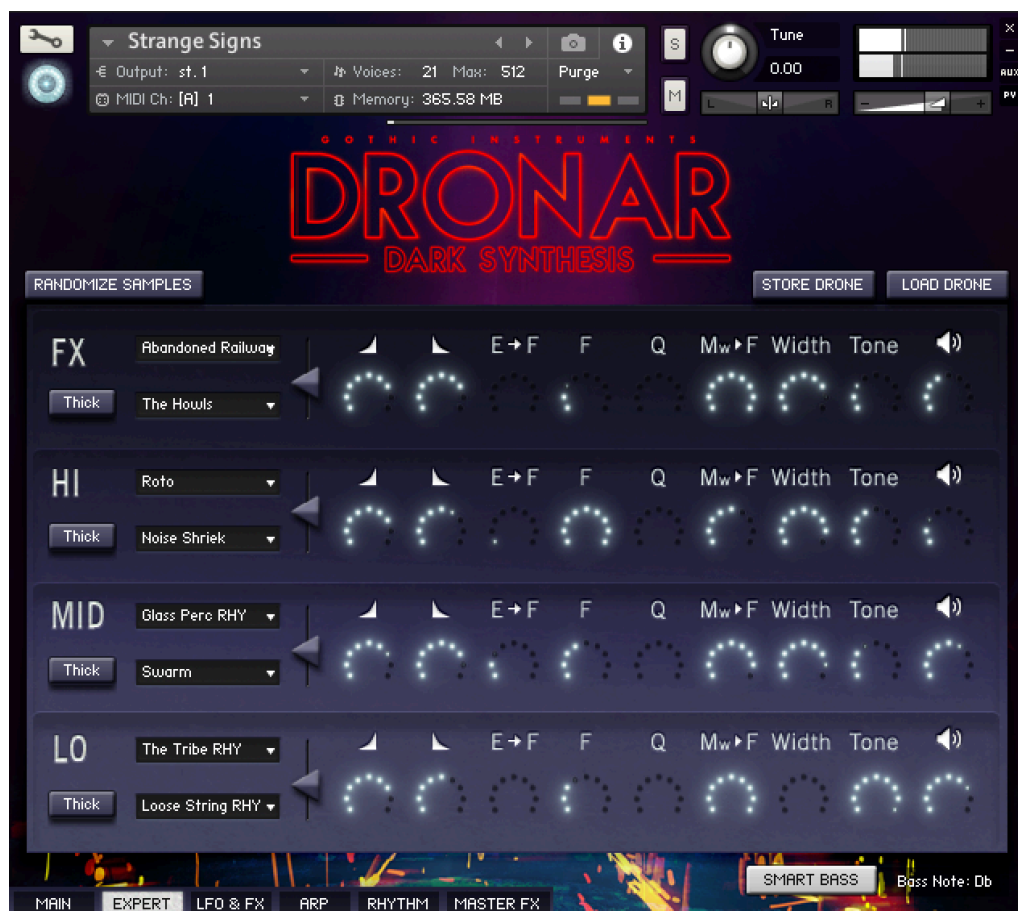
Strange Signs

Output: st. 1

Voices: 21 Max: 512

Purge

MIDI Ch: [A] 1

Memory: 365.58 MB

S

M

Tune

0.00

L

R

AUX

PV

GOTHIC INSTRUMENTS

DRONAR

DARK SYNTHESIS

RANDOMIZE SAMPLES

STORE DRONE

LOAD DRONE

FX

Abandoned Railway

The Howls

Thick

E→F F Q Mw▸F Width Tone

HI

Roto

Noise Shriek

Thick

E→F F Q Mw▸F Width Tone

MID

Glass Perc RHY

Swarm

Thick

E→F F Q Mw▸F Width Tone

LO

The Tribe RHY

Loose String RHY

Thick

E→F F Q Mw▸F Width Tone

SMART BASS

Bass Note: Db

MAIN EXPERT LFO & FX ARP RHYTHM MASTER FX